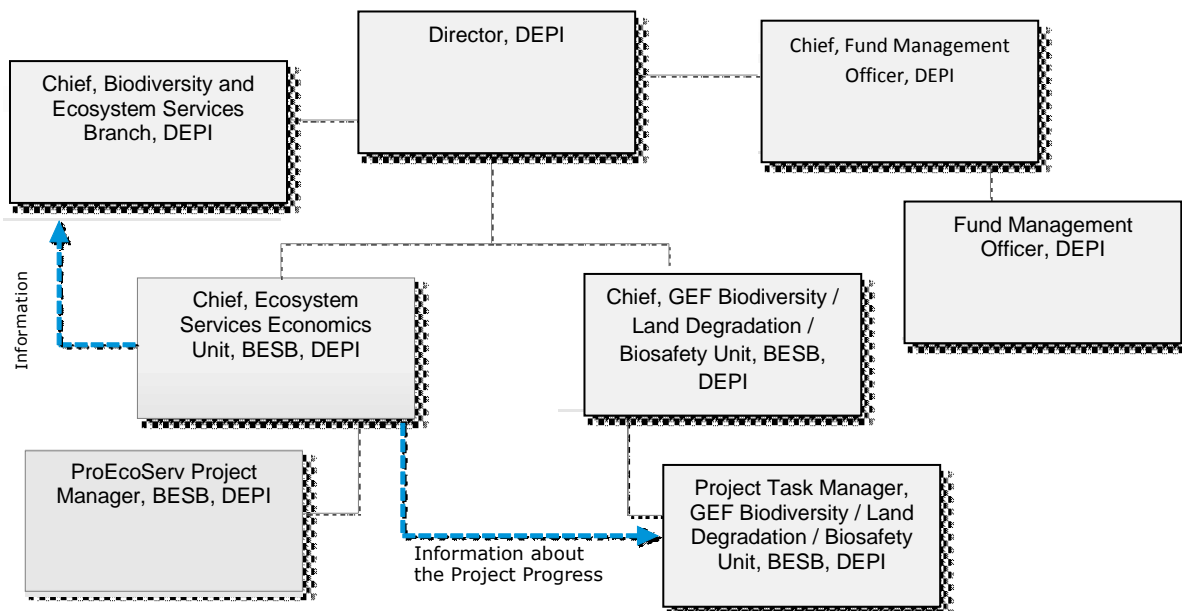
Director, DEPI

Chief, Biodiversity and Ecosystem Services Branch, DEPI

Chief, Fund Management Officer, DEPI

Fund Management Officer, DEPI

Information

Chief, Ecosystem Services Economics Unit, BESB, DEPI

Chief, GEF Biodiversity / Land Degradation / Biosafety Unit, BESB, DEPI

ProEcoServ Project Manager, BESB, DEPI

Project Task Manager, GEF Biodiversity / Land Degradation / Biosafety Unit, BESB, DEPI

Information about the Project Progress